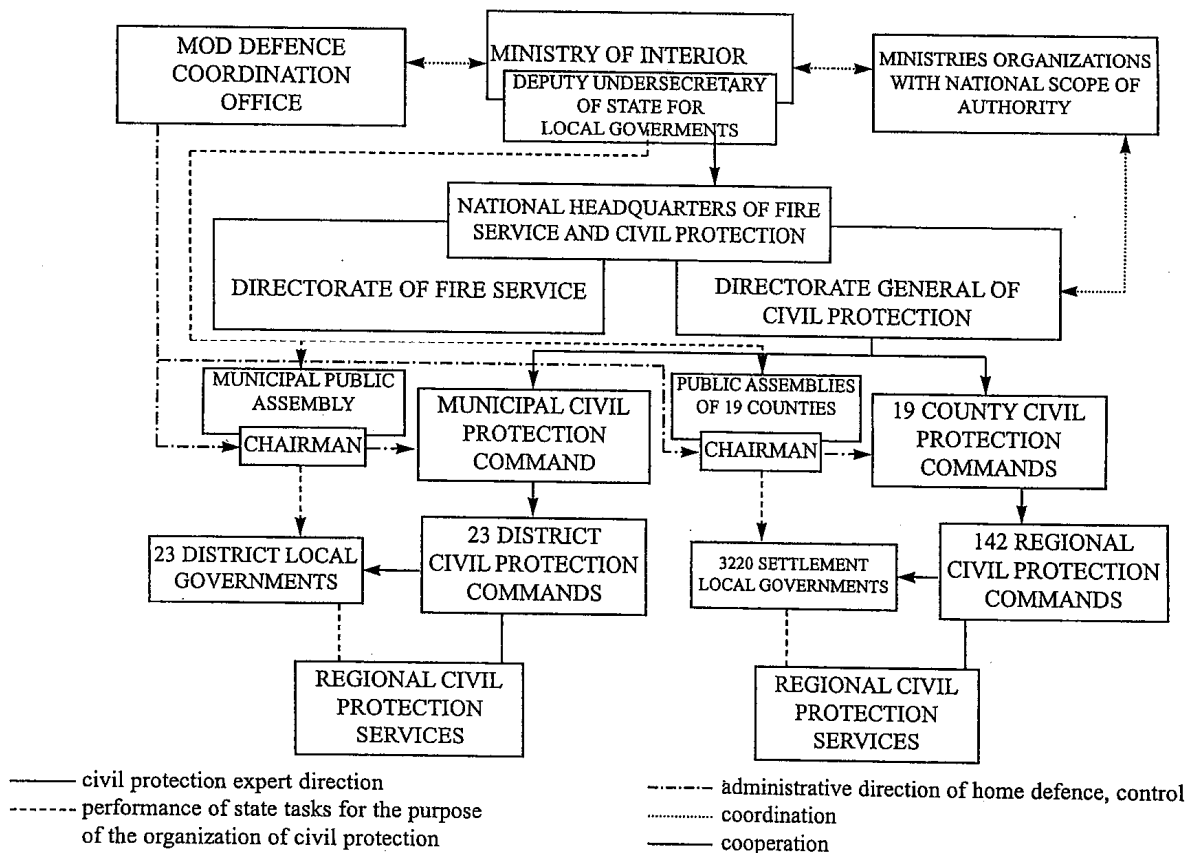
MOD DEFENCE COORDINATION OFFICE

MINISTRY OF INTERIOR

DEPUTY UNDERSECRETARY OF STATE FOR LOCAL GOVERMENTS

MINISTRIES ORGANIZATIONS WITH NATIONAL SCOPE OF AUTHORITY

NATIONAL HEADQUARTERS OF FIRE SERVICE AND CIVIL PROTECTION

DIRECTORATE OF FIRE SERVICE

DIRECTORATE GENERAL OF CIVIL PROTECTION

MUNICIPAL PUBLIC ASSEMBLY

CHAIRMAN

MUNICIPAL CIVIL PROTECTION COMMAND

PUBLIC ASSEMBLIES OF 19 COUNTIES

CHAIRMAN

19 COUNTY CIVIL PROTECTION COMMANDS

23 DISTRICT LOCAL GOVERNMENTS

23 DISTRICT CIVIL PROTECTION COMMANDS

3220 SETTLEMENT LOCAL GOVERNMENTS

142 REGIONAL CIVIL PROTECTION COMMANDS

REGIONAL CIVIL PROTECTION SERVICES

REGIONAL CIVIL PROTECTION SERVICES

civil protection expert direction
performance of state tasks for the purpose of the organization of civil protection

administrative direction of home defence, control
coordination
cooperation